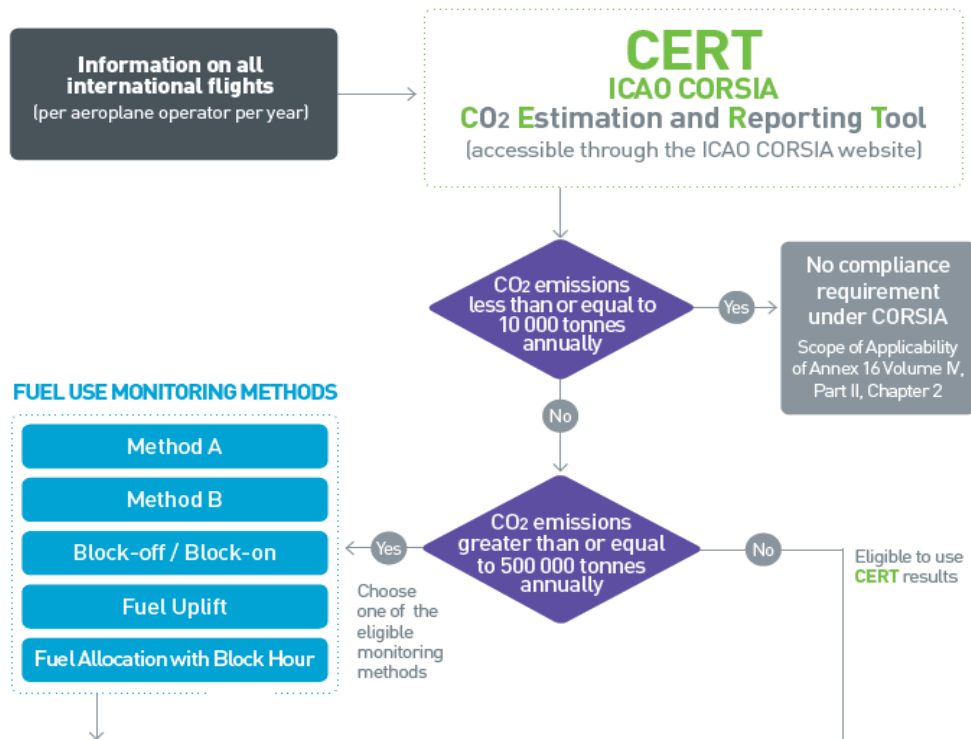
Information on all international flights
(per aeroplane operator per year)

CERT
ICAO CORSIA
$CO_2$ Estimation and Reporting Tool
(accessible through the ICAO CORSIA website)

$CO_2$ emissions less than or equal to 10 000 tonnes annually

Yes

No compliance requirement under CORSIA
Scope of Applicability of Annex 16 Volume IV, Part II, Chapter 2

No

FUEL USE MONITORING METHODS

Method A

Method B

Block-off / Block-on

Fuel Uplift

Fuel Allocation with Block Hour

Yes

$CO_2$ emissions greater than or equal to 500 000 tonnes annually

No

Eligible to use CERT results

Choose one of the eligible monitoring methods